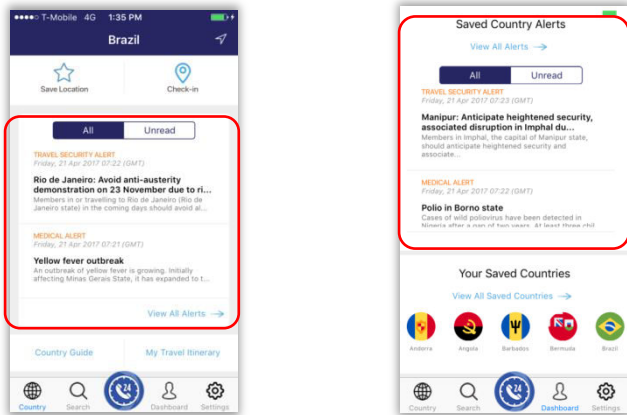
••••○ T-Mobile 4G 1:35 PM

Brazil

Save Location

Check-in

All | Unread

TRAVEL SECURITY ALERT
Friday, 21 Apr 2017 07:22 (GMT)

Rio de Janeiro: Avoid anti-austerity demonstration on 23 November due to ri...
Members in or travelling to Rio de Janeiro (Rio de Janeiro state) in the coming days should avoid al...

MEDICAL ALERT
Friday, 21 Apr 2017 07:21 (GMT)

Yellow fever outbreak
An outbreak of yellow fever is growing. Initially affecting Minas Gerais State, it has expanded to t...

View All Alerts →

Country Guide

My Travel Itinerary

Country Search Dashboard Settings

Saved Country Alerts

View All Alerts →

All | Unread

TRAVEL SECURITY ALERT
Friday, 21 Apr 2017 07:23 (GMT)

Manipur: Anticipate heightened security, associated disruption in Imphal du...
Members in Imphal, the capital of Manipur state, should anticipate heightened security and associate...

MEDICAL ALERT
Friday, 21 Apr 2017 07:22 (GMT)

Polio in Borno state
Cases of wild poliovirus have been detected in Nigeria after a gap of two years. At least three chil...

Your Saved Countries

View All Saved Countries →

Andorra Angola Barbados Bermuda Brazil

Country Search Dashboard Settings